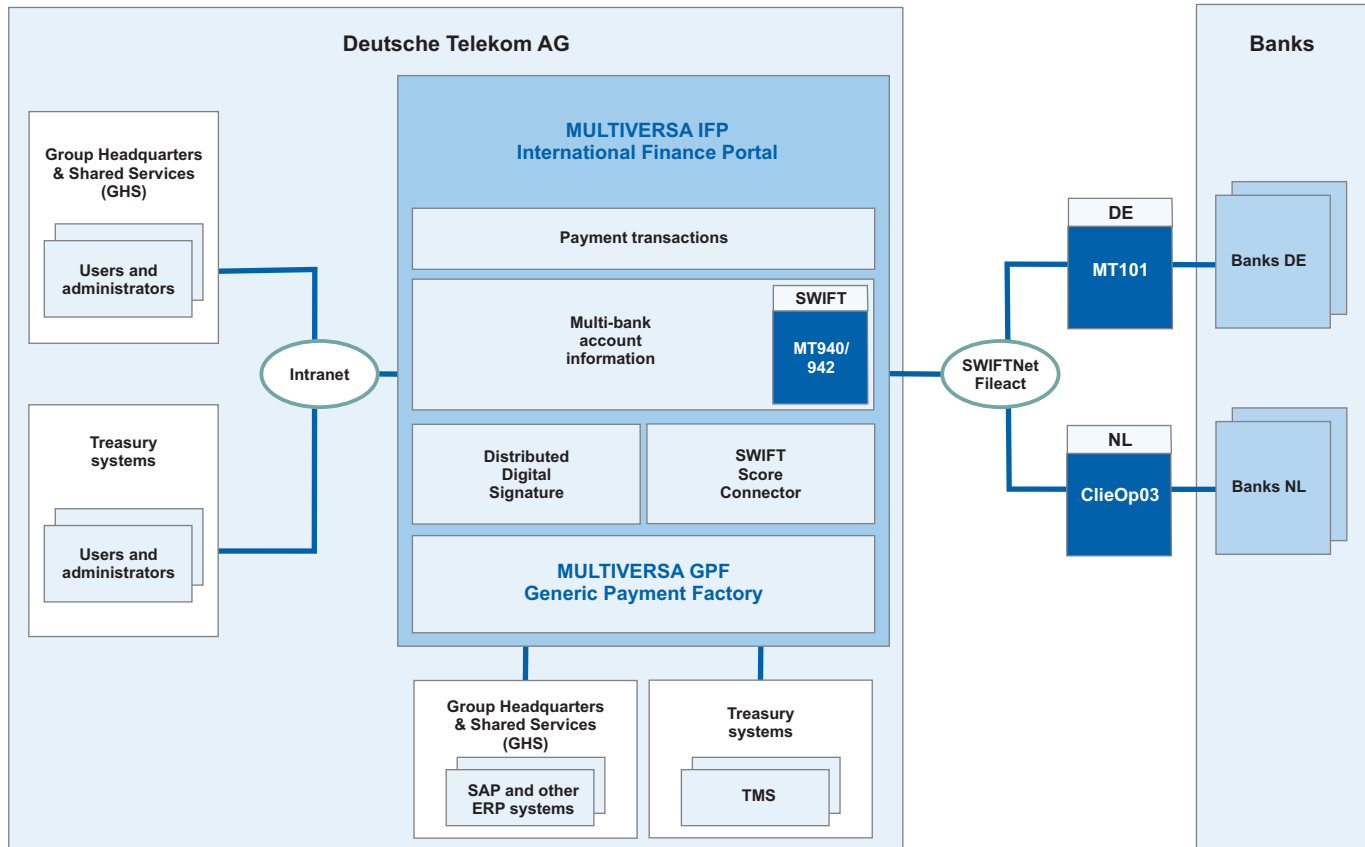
Deutsche Telekom AG

Banks

Group Headquarters & Shared Services (GHS)

Users and administrators

Treasury systems

Users and administrators

Intranet

MULTIVERSA IFP
International Finance Portal

Payment transactions

Multi-bank account information

SWIFT

MT940/ 942

Distributed Digital Signature

SWIFT Score Connector

MULTIVERSA GPF
Generic Payment Factory

Group Headquarters & Shared Services (GHS)

SAP and other ERP systems

Treasury systems

TMS

SWIFTNet Fileact

DE

MT101

Banks DE

NL

ClieOp03

Banks NL